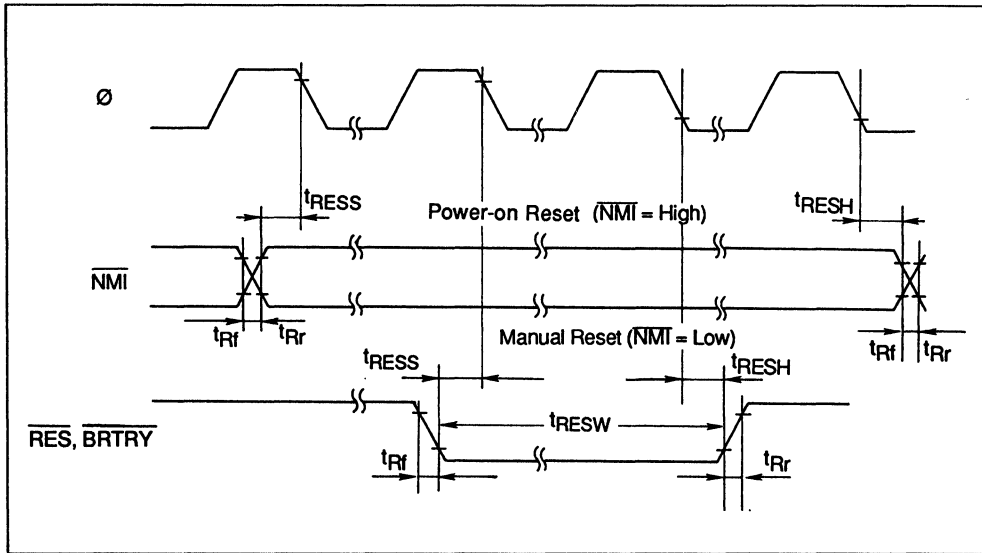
Ø

$t_{RESS}$

Power-on Reset ($\overline{NMI}$ = High)

$t_{RESH}$

$\overline{NMI}$

$t_{Rf}$ $t_{Rr}$

Manual Reset ($\overline{NMI}$ = Low)

$t_{Rf}$ $t_{Rr}$

$t_{RESS}$

$t_{RESH}$

$t_{RESW}$

$\overline{RES}$, $\overline{BRTRY}$

$t_{Rf}$

$t_{Rr}$